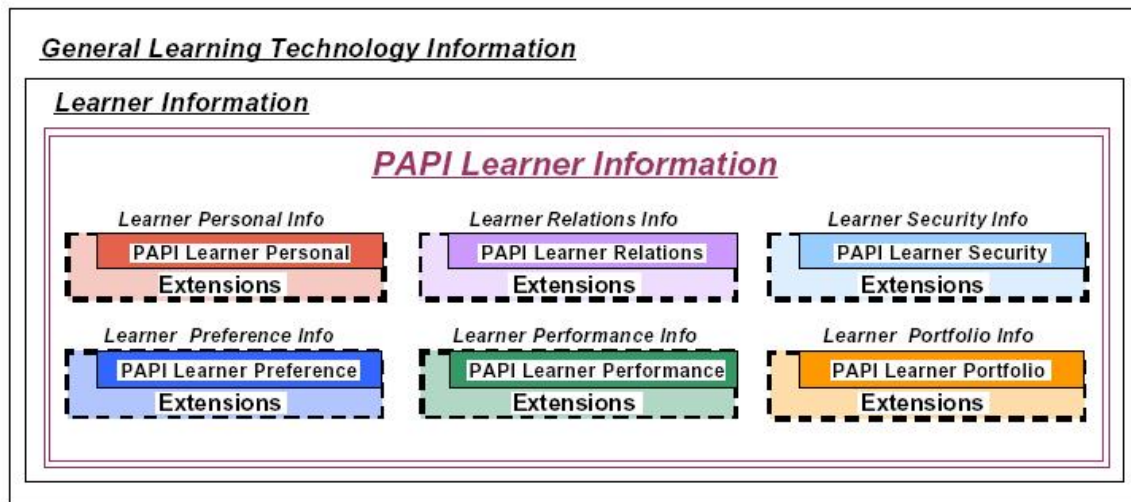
General Learning Technology Information

Learner Information

PAPI Learner Information

Learner Personal Info
PAPI Learner Personal
Extensions

Learner Relations Info
PAPI Learner Relations
Extensions

Learner Security Info
PAPI Learner Security
Extensions

Learner Preference Info
PAPI Learner Preference
Extensions

Learner Performance Info
PAPI Learner Performance
Extensions

Learner Portfolio Info
PAPI Learner Portfolio
Extensions